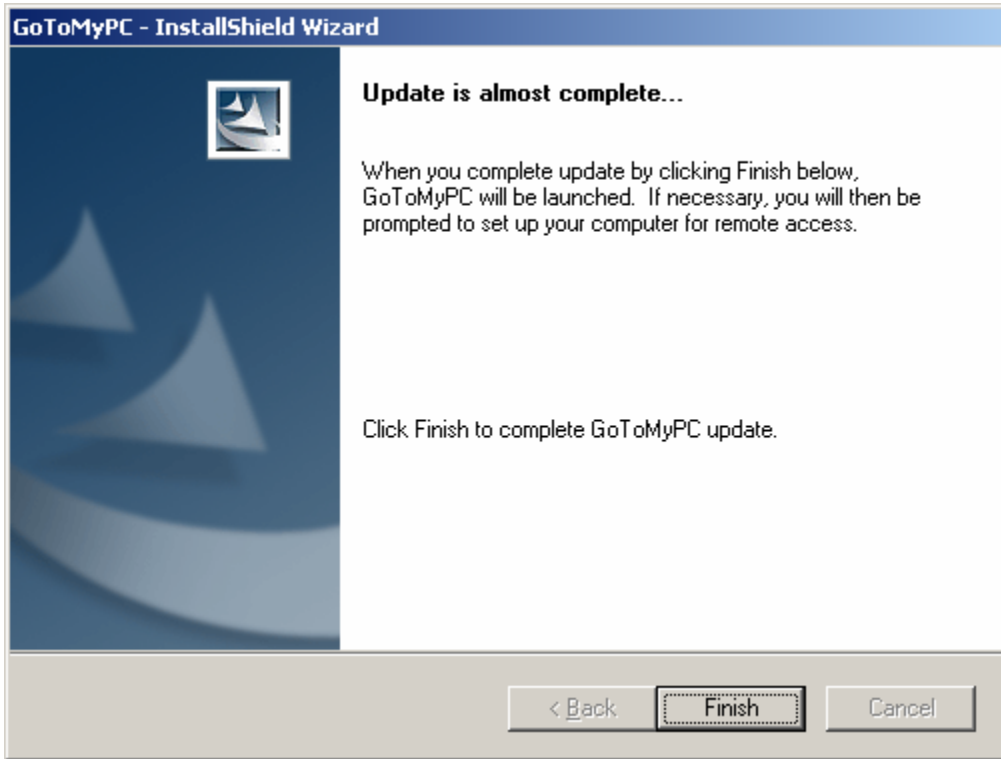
GoToMyPC - InstallShield Wizard

Update is almost complete...

When you complete update by clicking Finish below, GoToMyPC will be launched. If necessary, you will then be prompted to set up your computer for remote access.

Click Finish to complete GoToMyPC update.

< Back
Finish
Cancel